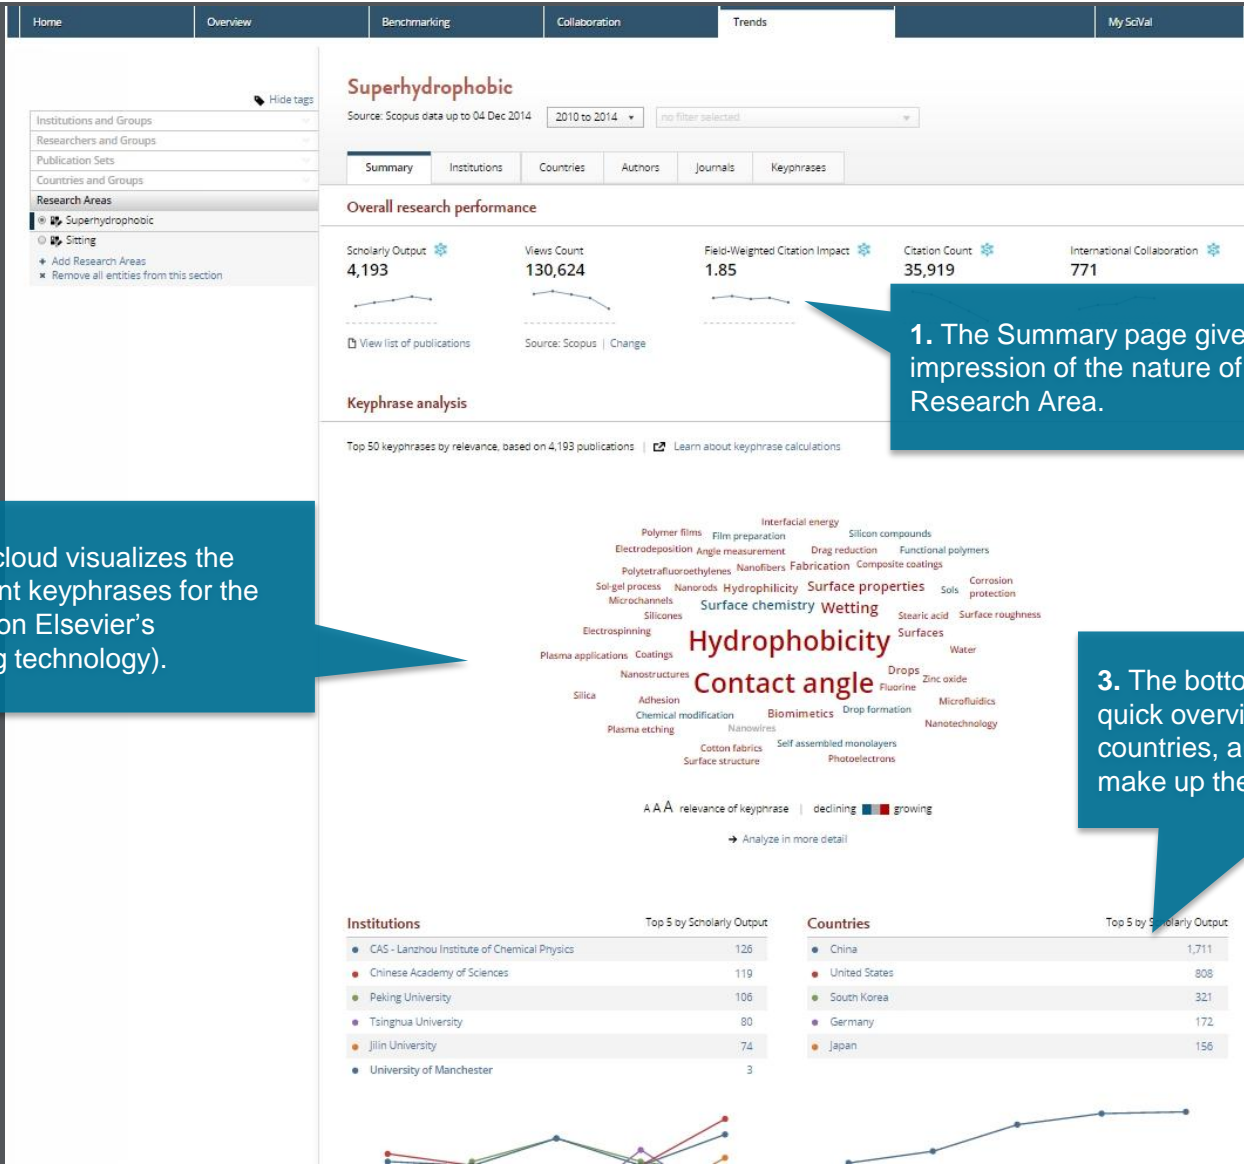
Home | Overview | Benchmarking | Collaboration | Trends | My SciVal

Hide tags

Institutions and Groups
Researchers and Groups
Publication Sets
Countries and Groups
Research Areas
Superhydrophobic
Sitting
+ Add Research Areas
× Remove all entities from this section

Superhydrophobic

Source: Scopus data up to 04 Dec 2014 | 2010 to 2014 | no filter selected

Summary | Institutions | Countries | Authors | Journals | Keyphrases

Overall research performance

| Scholarly Output | Views Count | Field-Weighted Citation Impact | Citation Count | International Collaboration |
|---|---|---|---|---|
| 4,193 | 130,624 | 1.85 | 35,919 | 771 |

View list of publications
Source: Scopus | Change

1. The Summary page give impression of the nature of Research Area.

Keyphrase analysis

Top 50 keyphrases by relevance, based on 4,193 publications | Learn about keyphrase calculations

cloud visualizes the nt keyphrases for the on Elsevier's g technology).

Interfacial energy Polymer films Film preparation Silicon compounds Electrodeposition Angle measurement Drag reduction Functional polymers Polytetrafluoroethylenes Nanofibers Fabrication Composite coatings Sol-gel process Nanorods Hydrophilicity Surface properties Sols Corrosion protection Microchannels Surface chemistry Wetting Silicones Stearic acid Surface roughness Electrospinning Hydrophobicity Surfaces Plasma applications Coatings Water Nanostructures Contact angle Drops Fluorine Zinc oxide Silica Adhesion Microfluidics Chemical modification Biomimetics Drop formation Plasma etching Nanowires Nanotechnology Cotton fabrics Self assembled monolayers Surface structure Photoelectrons

A A A relevance of keyphrase | declining growing

→ Analyze in more detail

3. The botto quick overvi countries, a make up the

Institutions — Top 5 by Scholarly Output

| Institution | Output |
|---|---|
| CAS - Lanzhou Institute of Chemical Physics | 126 |
| Chinese Academy of Sciences | 119 |
| Peking University | 106 |
| Tsinghua University | 80 |
| Jilin University | 74 |
| University of Manchester | 3 |

Countries — Top 5 by Scholarly Output

| Country | Output |
|---|---|
| China | 1,711 |
| United States | 808 |
| South Korea | 321 |
| Germany | 172 |
| Japan | 156 |